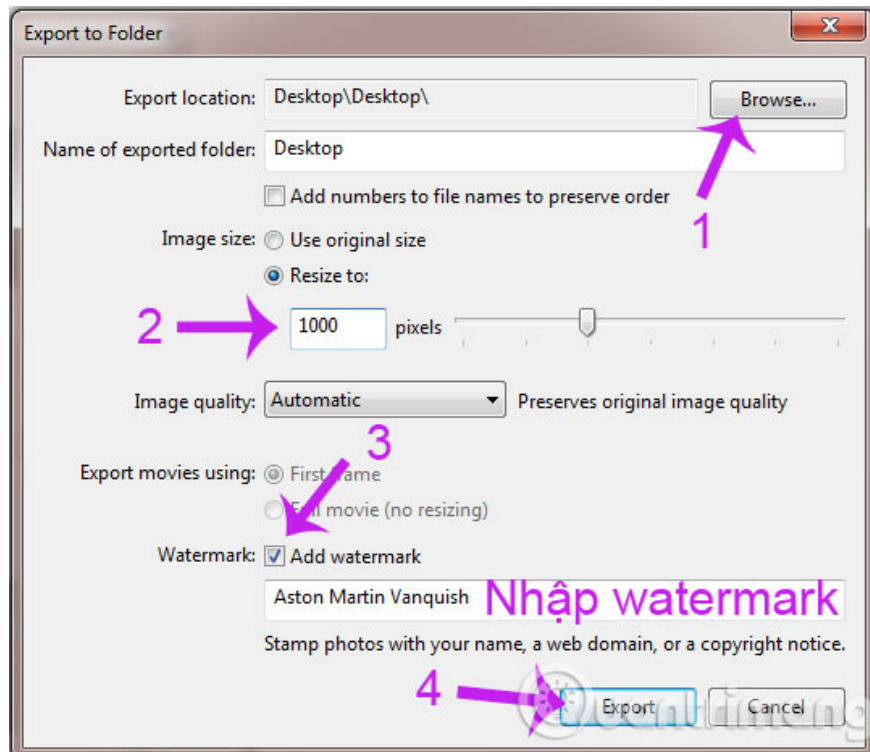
Export to Folder

Export location: Desktop\Desktop\ Browse...

Name of exported folder: Desktop

Add numbers to file names to preserve order

1

Image size: Use original size

Resize to:

2

1000 pixels

Image quality: Automatic Preserves original image quality

3

Export movies using: First frame

Full movie (no resizing)

Watermark: Add watermark

Aston Martin Vanquish Nhập watermark

Stamp photos with your name, a web domain, or a copyright notice.

4

Export Cancel

Quantrimang